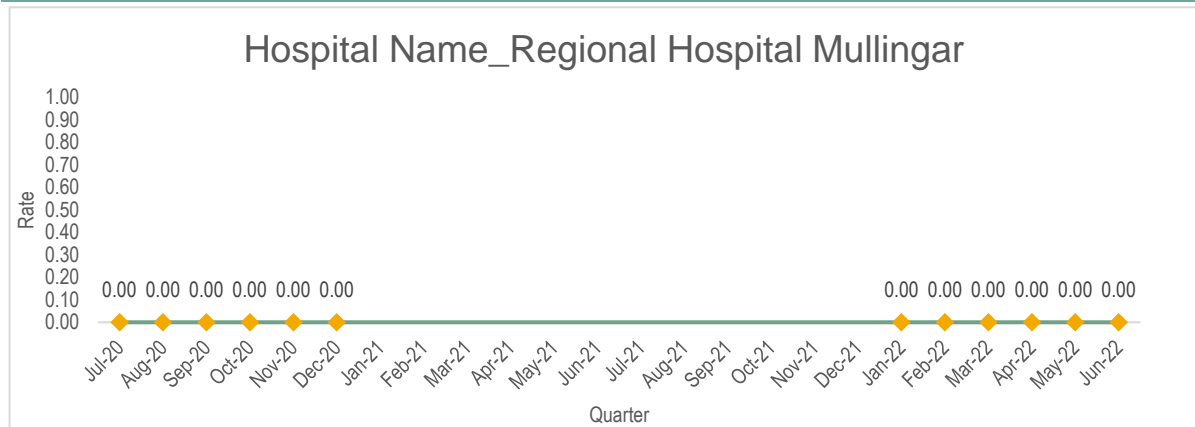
Hospital Name_Regional Hospital Mullingar

Rate

1.00
0.90
0.80
0.70
0.60
0.50
0.40
0.30
0.20
0.10
0.00

0.00 0.00 0.00 0.00 0.00 0.00 0.00 0.00 0.00 0.00 0.00 0.00

Jul-20 Aug-20 Sep-20 Oct-20 Nov-20 Dec-20 Jan-21 Feb-21 Mar-21 Apr-21 May-21 Jun-21 Jul-21 Aug-21 Sep-21 Oct-21 Nov-21 Dec-21 Jan-22 Feb-22 Mar-22 Apr-22 May-22 Jun-22

Quarter